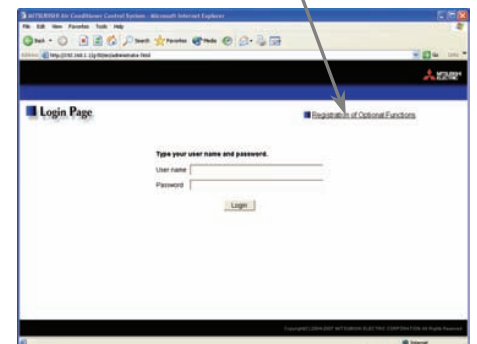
MITSUBISHI Air Conditioner Control System - Microsoft Internet Explorer
File Edit View Favorites Tools Help
Back Search Favorites Media
Address http://192.168.1.1/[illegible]/administrator.html
Go Links
MITSUBISHI ELECTRIC

Login Page

Registration of Optional Functions

Type your user name and password.

User name

Password

Login

Copyright (C) 2004-2007 MITSUBISHI ELECTRIC CORPORATION All Rights Reserved

Internet